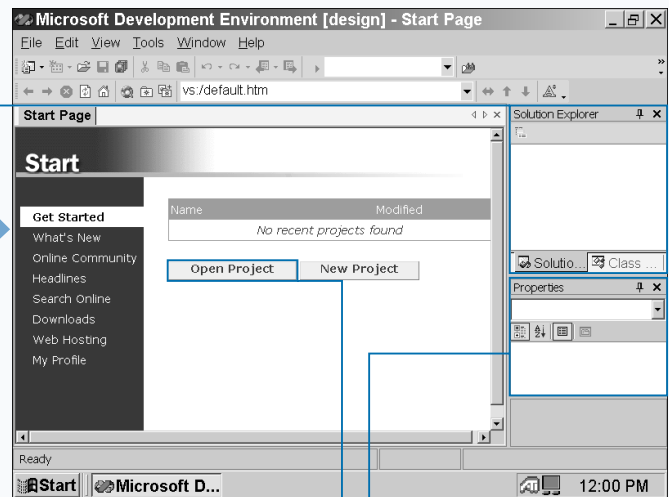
Microsoft Development Environment [design] - Start Page

File Edit View Tools Window Help

vs:/default.htm

Start Page

Start

Get Started
What's New
Online Community
Headlines
Search Online
Downloads
Web Hosting
My Profile

| Name | Modified |
|---|---|
| No recent projects found | |

Open Project
New Project

Solution Explorer

Solutio... Class ...

Properties

Ready

Start
Microsoft D...

12:00 PM